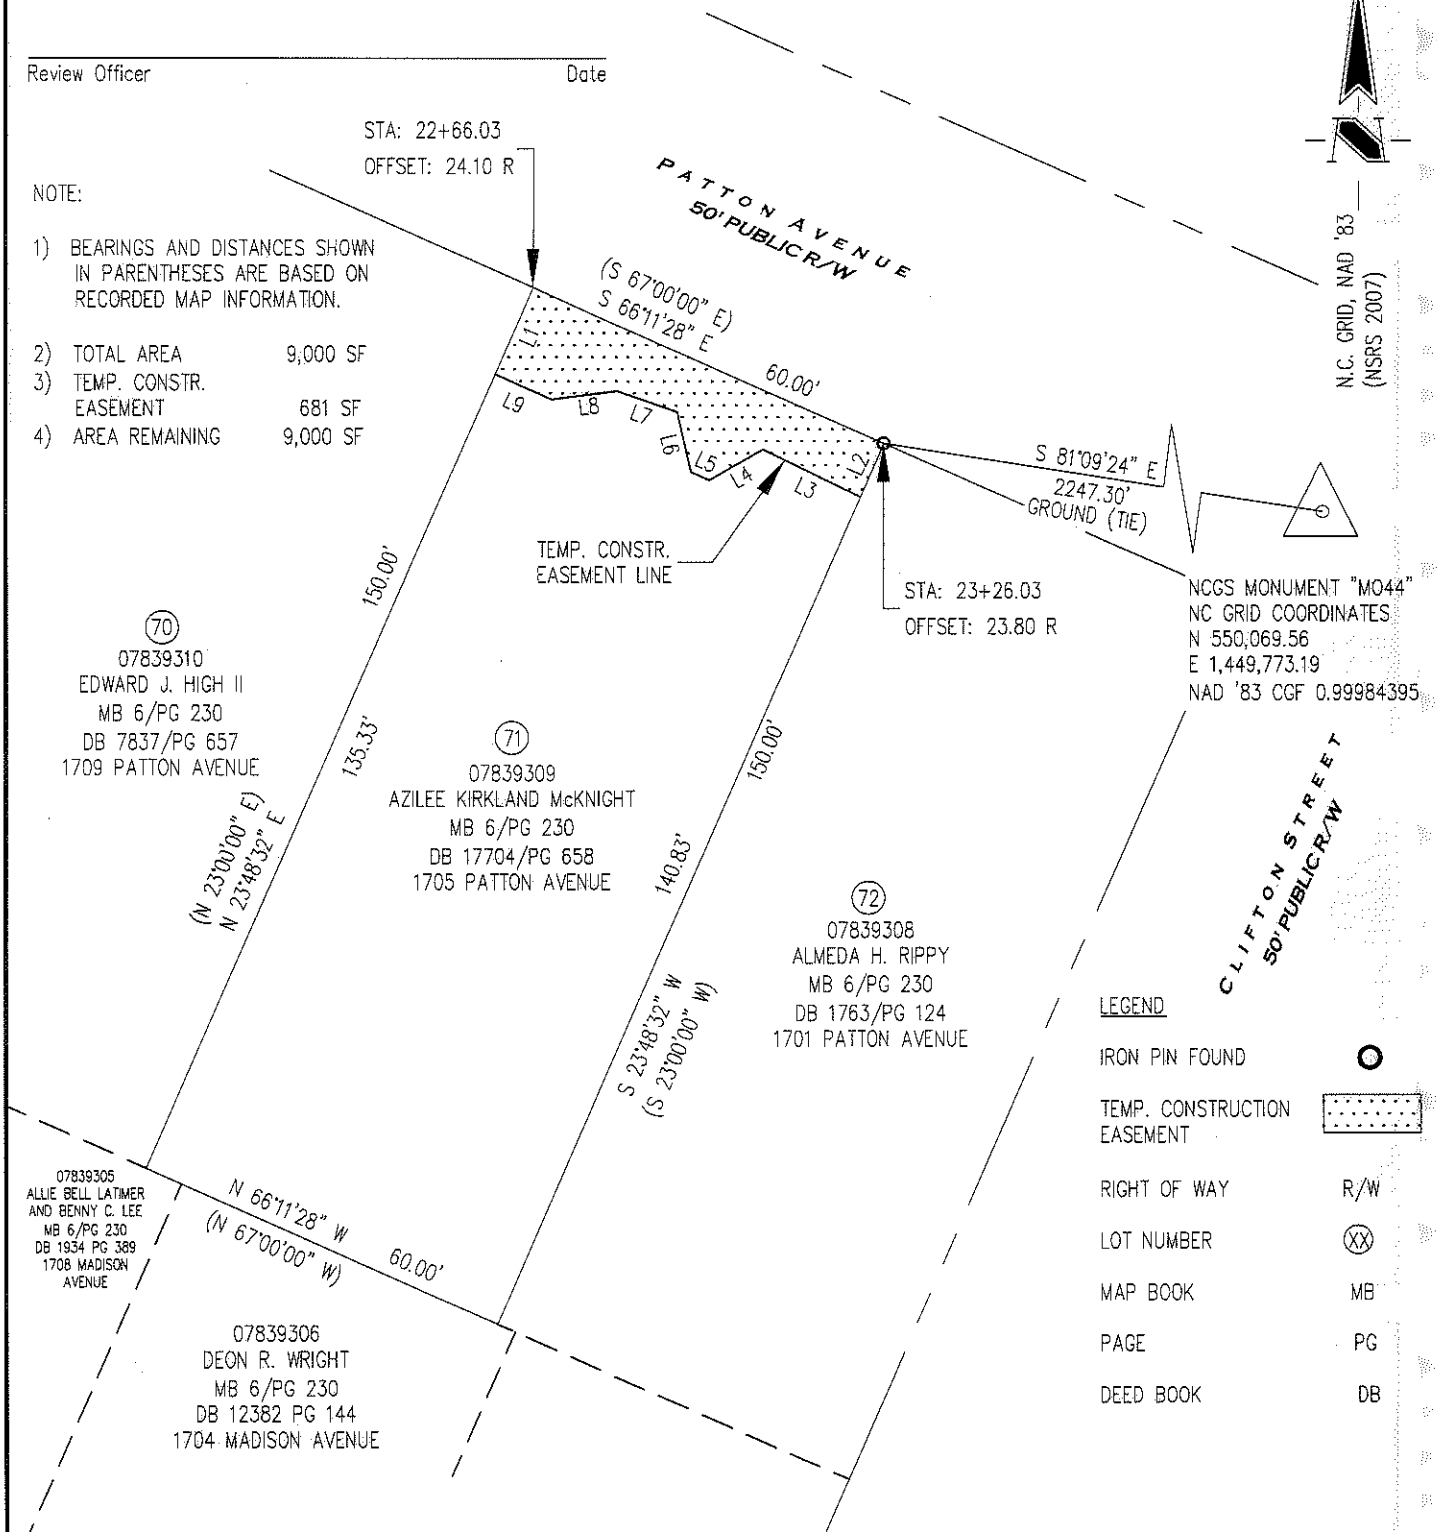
Review Officer Date

STA: 22+66.03
OFFSET: 24.10 R

NOTE:

1) BEARINGS AND DISTANCES SHOWN IN PARENTHESES ARE BASED ON RECORDED MAP INFORMATION.

2) TOTAL AREA 9,000 SF
3) TEMP. CONSTR. EASEMENT 681 SF
4) AREA REMAINING 9,000 SF

PATTON AVENUE
50' PUBLIC R/W

N.C. GRID, NAD '83
(NSRS 2007)

(S 67°00'00" E)
S 66°11'28" E
60.00'

L1 L2 L3 L4 L5 L6 L7 L8 L9

S 81°09'24" E
2247.30'
GROUND (TIE)

TEMP. CONSTR. EASEMENT LINE

STA: 23+26.03
OFFSET: 23.80 R

NCGS MONUMENT "MO44"
NC GRID COORDINATES
N 550,069.56
E 1,449,773.19
NAD '83 CGF 0.99984395

150.00'

70
07839310
EDWARD J. HIGH II
MB 6/PG 230
DB 7837/PG 657
1709 PATTON AVENUE

135.33'

(N 23°00'00" E)
N 23°48'32" E

71
07839309
AZILEE KIRKLAND McKNIGHT
MB 6/PG 230
DB 17704/PG 658
1705 PATTON AVENUE

150.00'
140.83'

S 23°48'32" W
(S 23°00'00" W)

72
07839308
ALMEDA H. RIPPY
MB 6/PG 230
DB 1763/PG 124
1701 PATTON AVENUE

CLIFTON STREET
50' PUBLIC R/W

LEGEND
IRON PIN FOUND
TEMP. CONSTRUCTION EASEMENT
RIGHT OF WAY R/W
LOT NUMBER XX
MAP BOOK MB
PAGE PG
DEED BOOK DB

07839305
ALLIE BELL LATIMER AND BENNY C. LEE
MB 6/PG 230
DB 1934 PG 389
1708 MADISON AVENUE

N 66°11'28" W
(N 67°00'00" W)
60.00'

07839306
DEON R. WRIGHT
MB 6/PG 230
DB 12382 PG 144
1704 MADISON AVENUE